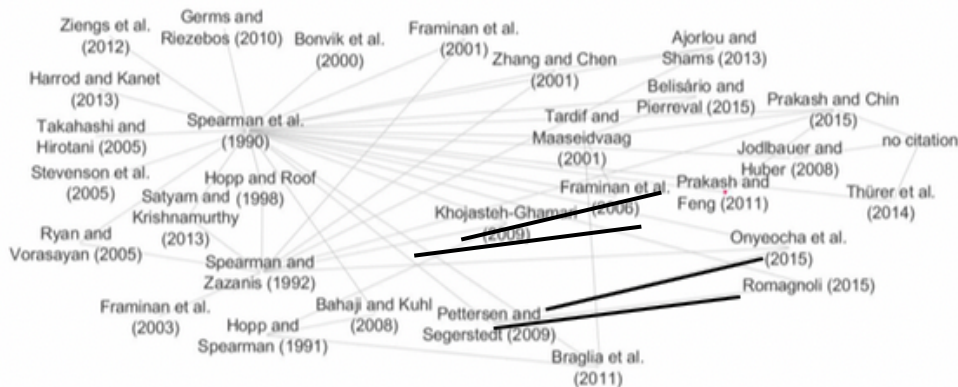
Ziengs et al. (2012)

Germs and Riezebos (2010)

Bonvik et al. (2000)

Framinan et al. (2001)

Zhang and Chen (2001)

Ajorlou and Shams (2013)

Harrod and Kanet (2013)

Belisário and Pierreval (2015)

Prakash and Chin (2015)

Takahashi and Hirotani (2005)

Spearman et al. (1990)

Tardif and Maaseidvaag (2001)

no citation

Jodlbauer and Huber (2008)

Stevenson et al. (2005)

Hopp and Roof (1998)

Satyam and Krishnamurthy (2013)

Framinan et al. (2006)

Prakash and Feng (2011)

Thürer et al. (2014)

Khojasteh-Ghamari (2009)

Ryan and Vorasayan (2005)

Onyeocha et al. (2015)

Spearman and Zazanis (1992)

Romagnoli (2015)

Framinan et al. (2003)

Bahaji and Kuhl (2008)

Pettersen and Segerstedt (2009)

Hopp and Spearman (1991)

Braglia et al. (2011)